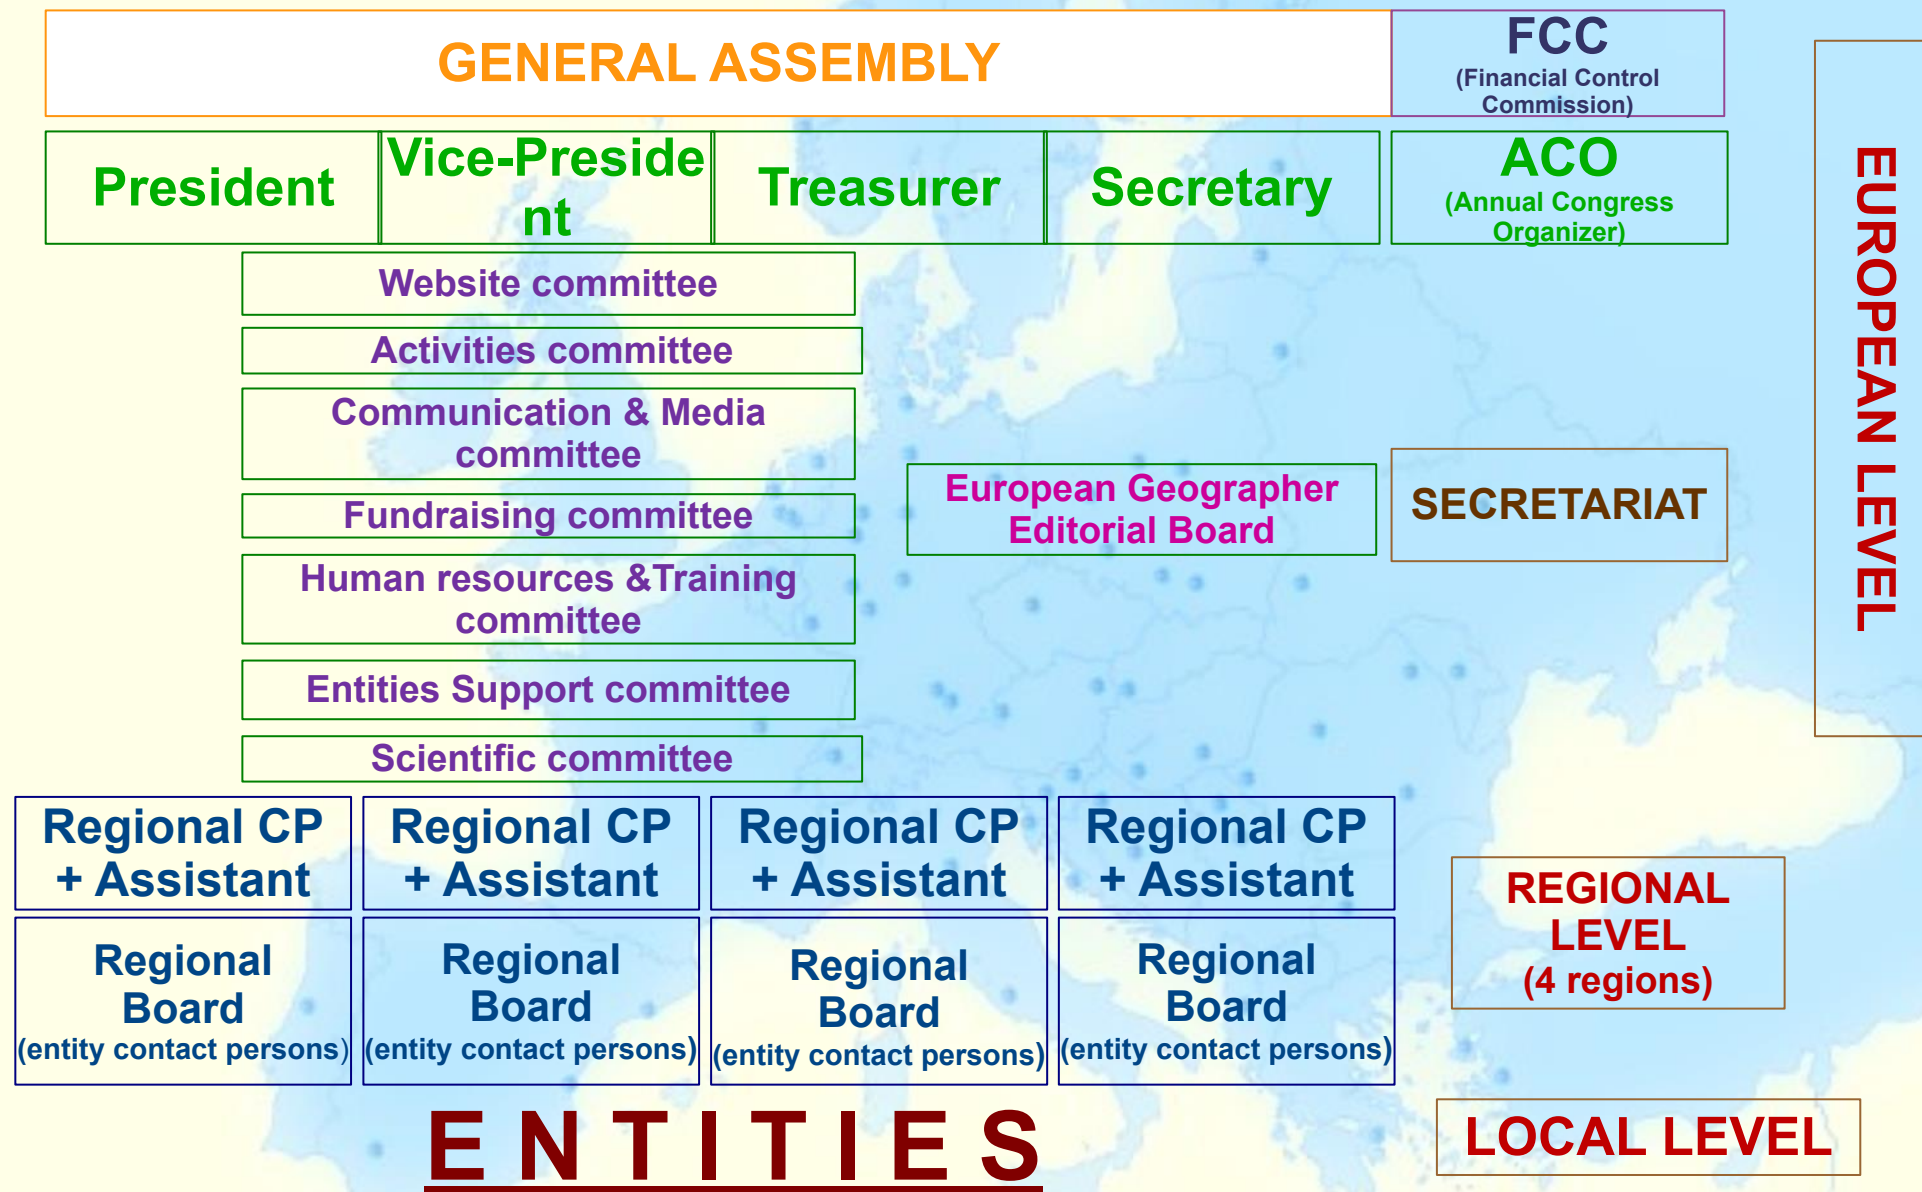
GENERAL ASSEMBLY

FCC
(Financial Control Commission)

President

Vice-President

Treasurer

Secretary

ACO
(Annual Congress Organizer)

EUROPEAN LEVEL

Website committee

Activities committee

Communication & Media committee

Fundraising committee

Human resources &Training committee

Entities Support committee

Scientific committee

European Geographer Editorial Board

SECRETARIAT

Regional CP + Assistant

Regional CP + Assistant

Regional CP + Assistant

Regional CP + Assistant

Regional Board
(entity contact persons)

Regional Board
(entity contact persons)

Regional Board
(entity contact persons)

Regional Board
(entity contact persons)

REGIONAL LEVEL
(4 regions)

ENTITIES

LOCAL LEVEL